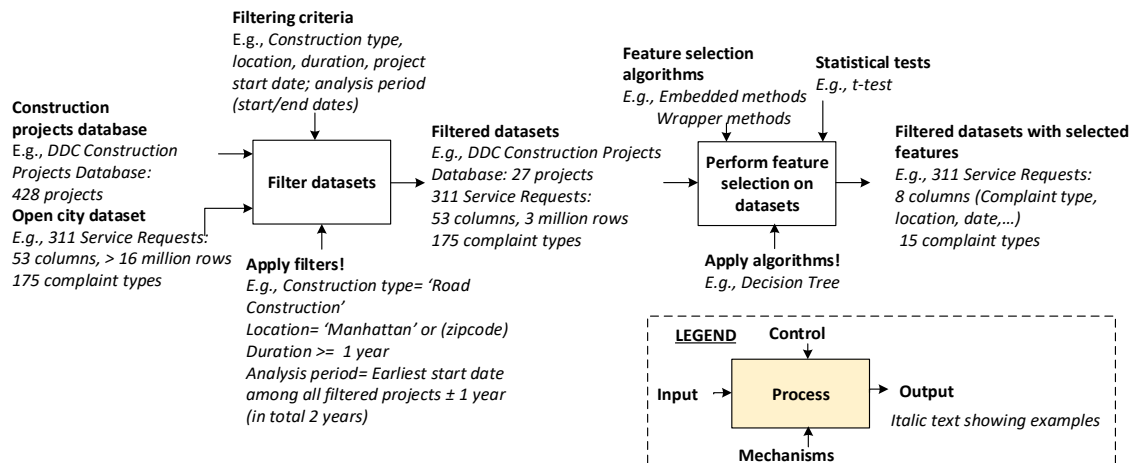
Filtering criteria
E.g., Construction type, location, duration, project start date; analysis period (start/end dates)

Construction projects database
E.g., DDC Construction Projects Database: 428 projects

Open city dataset
E.g., 311 Service Requests: 53 columns, > 16 million rows 175 complaint types

Filter datasets

Apply filters!
E.g., Construction type= 'Road Construction'
Location= 'Manhattan' or (zipcode)
Duration >= 1 year
Analysis period= Earliest start date among all filtered projects ± 1 year (in total 2 years)

Filtered datasets
E.g., DDC Construction Projects Database: 27 projects
311 Service Requests: 53 columns, 3 million rows
175 complaint types

Feature selection algorithms
E.g., Embedded methods
Wrapper methods

Statistical tests
E.g., t-test

Perform feature selection on datasets

Apply algorithms!
E.g., Decision Tree

Filtered datasets with selected features
E.g., 311 Service Requests: 8 columns (Complaint type, location, date,…)
15 complaint types

LEGEND
Control
Input
Process
Output
Italic text showing examples
Mechanisms